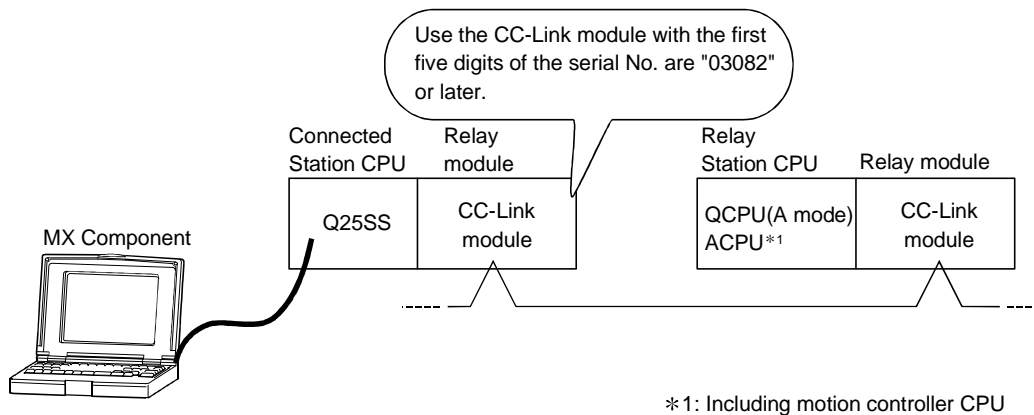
Use the CC-Link module with the first five digits of the serial No. are "03082" or later.

Connected Station CPU

Relay module

Q25SS

CC-Link module

Relay Station CPU

Relay module

QCPU(A mode) ACPU$*1$

CC-Link module

MX Component

$*$1: Including motion controller CPU